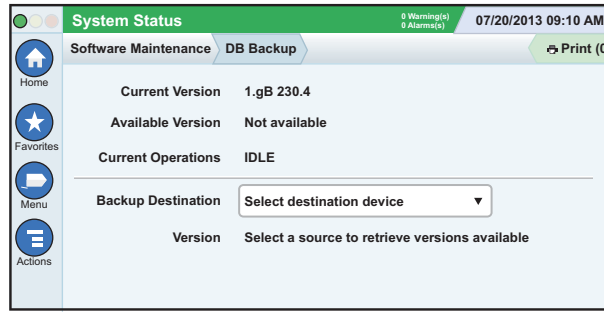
System Status

0 Warning(s)
0 Alarm(s)

07/20/2013 09:10 AM

Home

Favorites

Menu

Actions

Software Maintenance

DB Backup

Print (0

Current Version 1.gB 230.4

Available Version Not available

Current Operations IDLE

Backup Destination Select destination device

Version Select a source to retrieve versions available